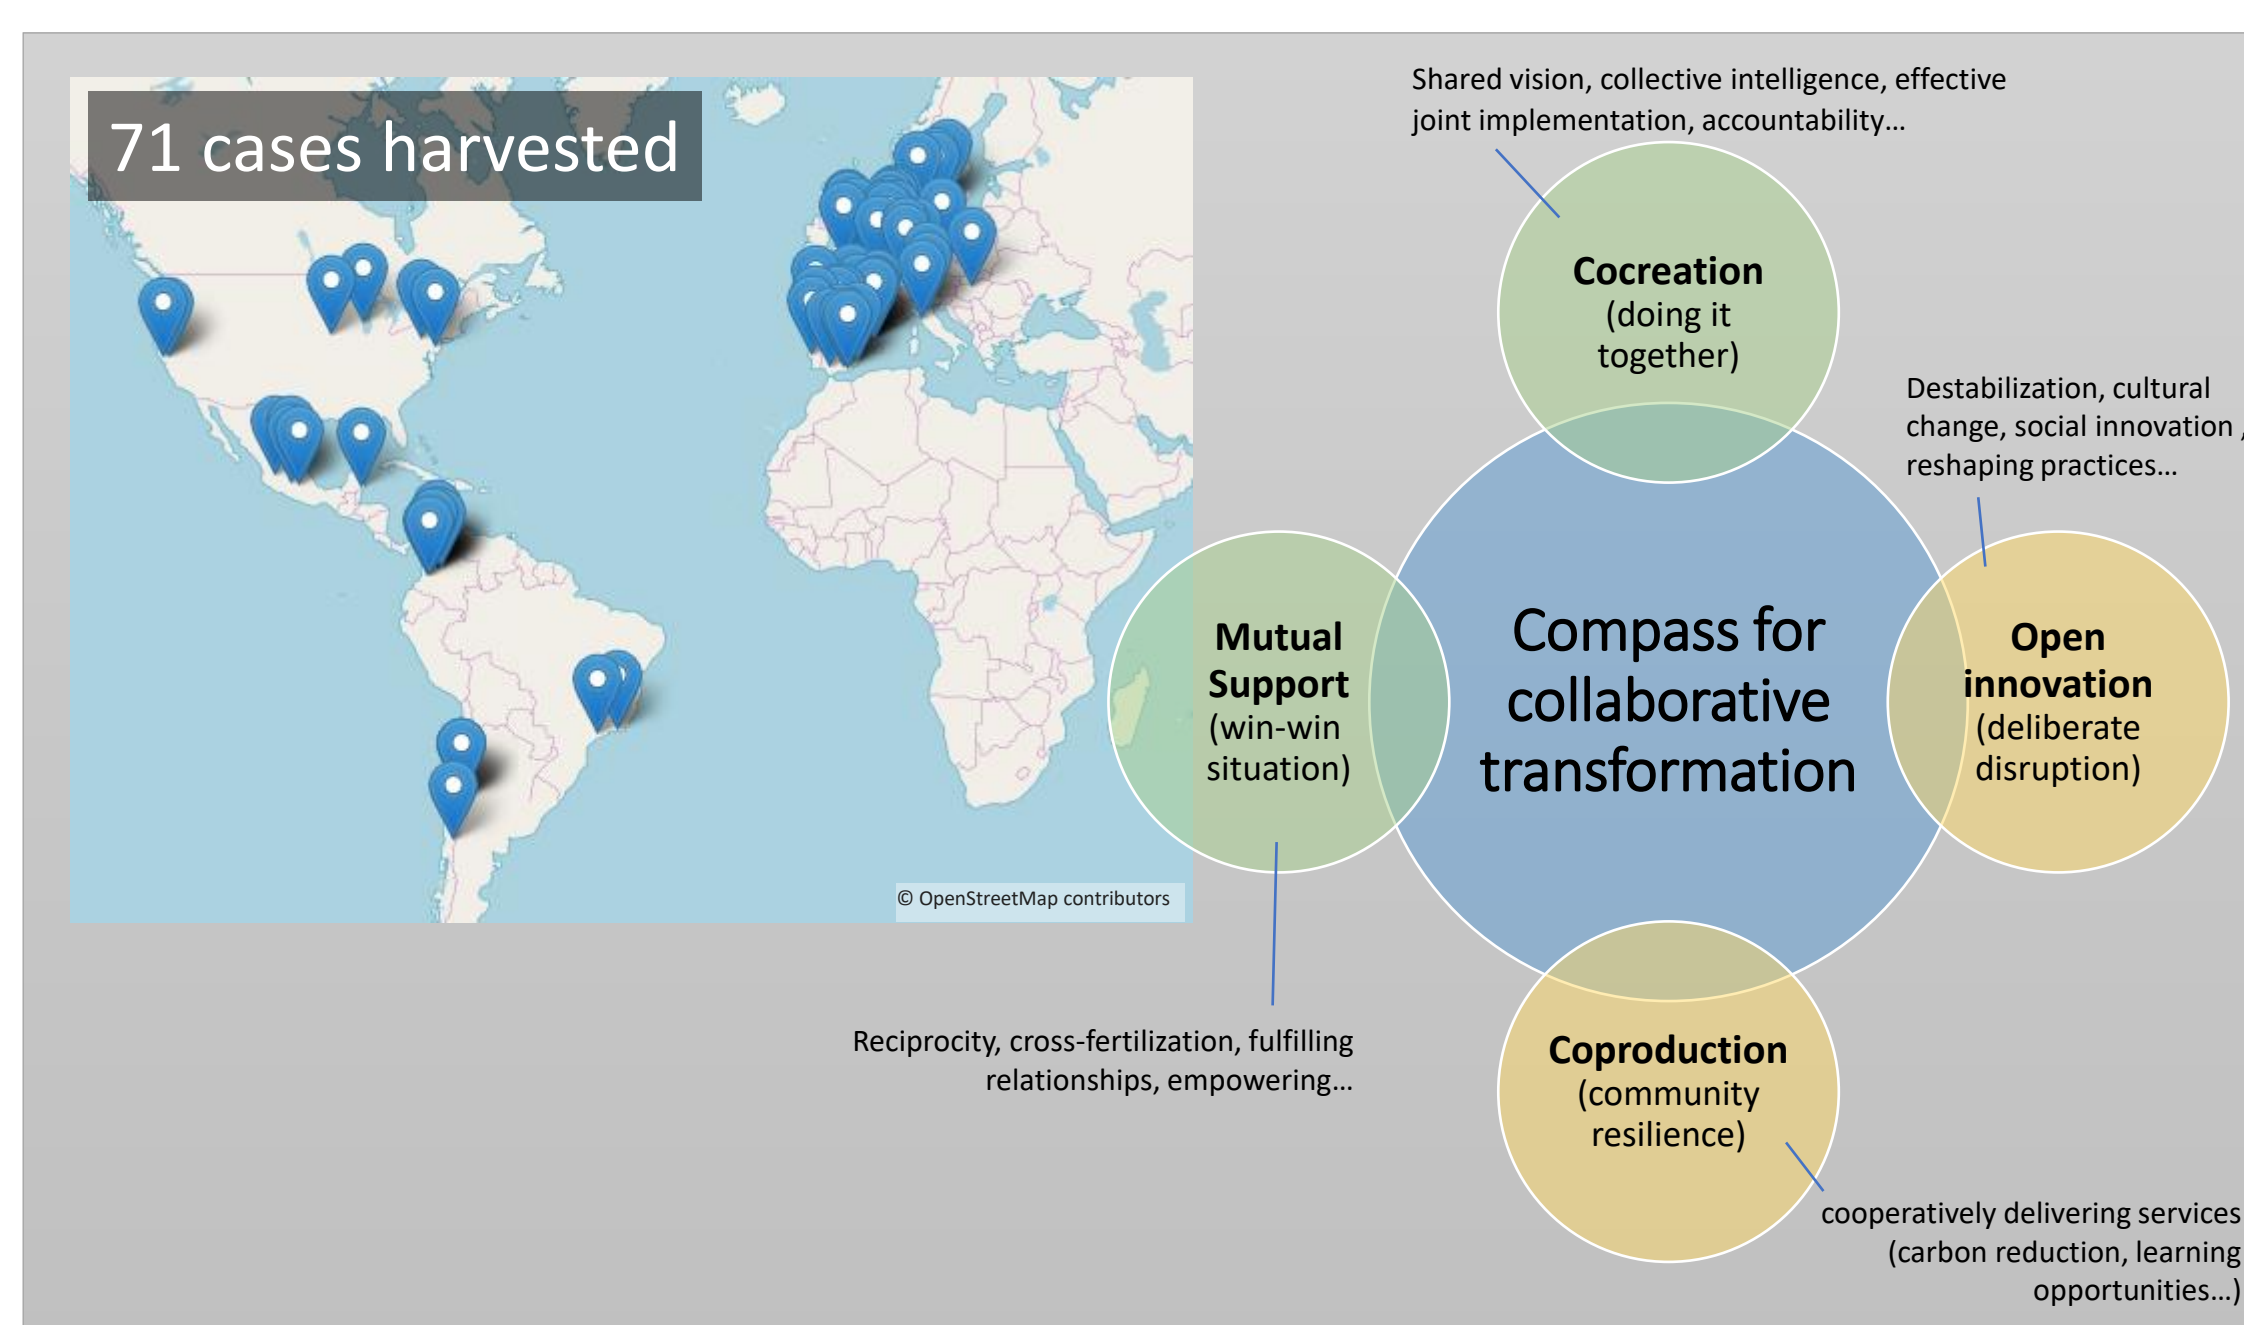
71 cases harvested

© OpenStreetMap contributors

Shared vision, collective intelligence, effective joint implementation, accountability…

Cocreation
(doing it together)

Destabilization, cultural change, social innovation, reshaping practices…

Mutual Support
(win-win situation)

Compass for collaborative transformation

Open innovation
(deliberate disruption)

Reciprocity, cross-fertilization, fulfilling relationships, empowering…

Coproduction
(community resilience)

cooperatively delivering services (carbon reduction, learning opportunities…)